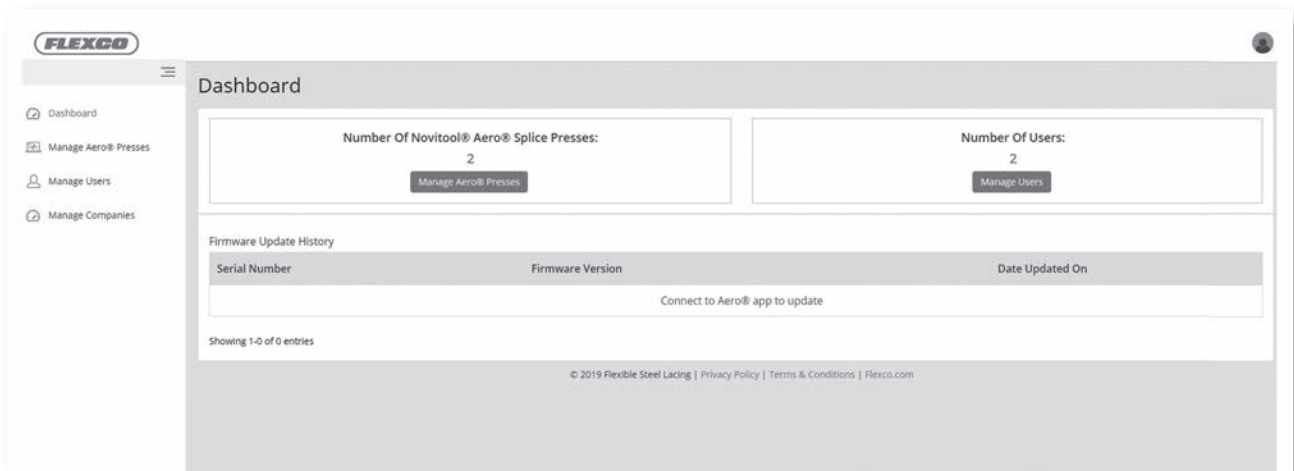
FLEXCO

Dashboard

Dashboard
Manage Aero® Presses
Manage Users
Manage Companies

Number Of Novitool® Aero® Splice Presses:
2
Manage Aero® Presses

Number Of Users:
2
Manage Users

Firmware Update History

| Serial Number | Firmware Version | Date Updated On |
|---|---|---|
| Connect to Aero® app to update | | |

Showing 1-0 of 0 entries

© 2019 Flexible Steel Lacing | Privacy Policy | Terms & Conditions | Flexco.com